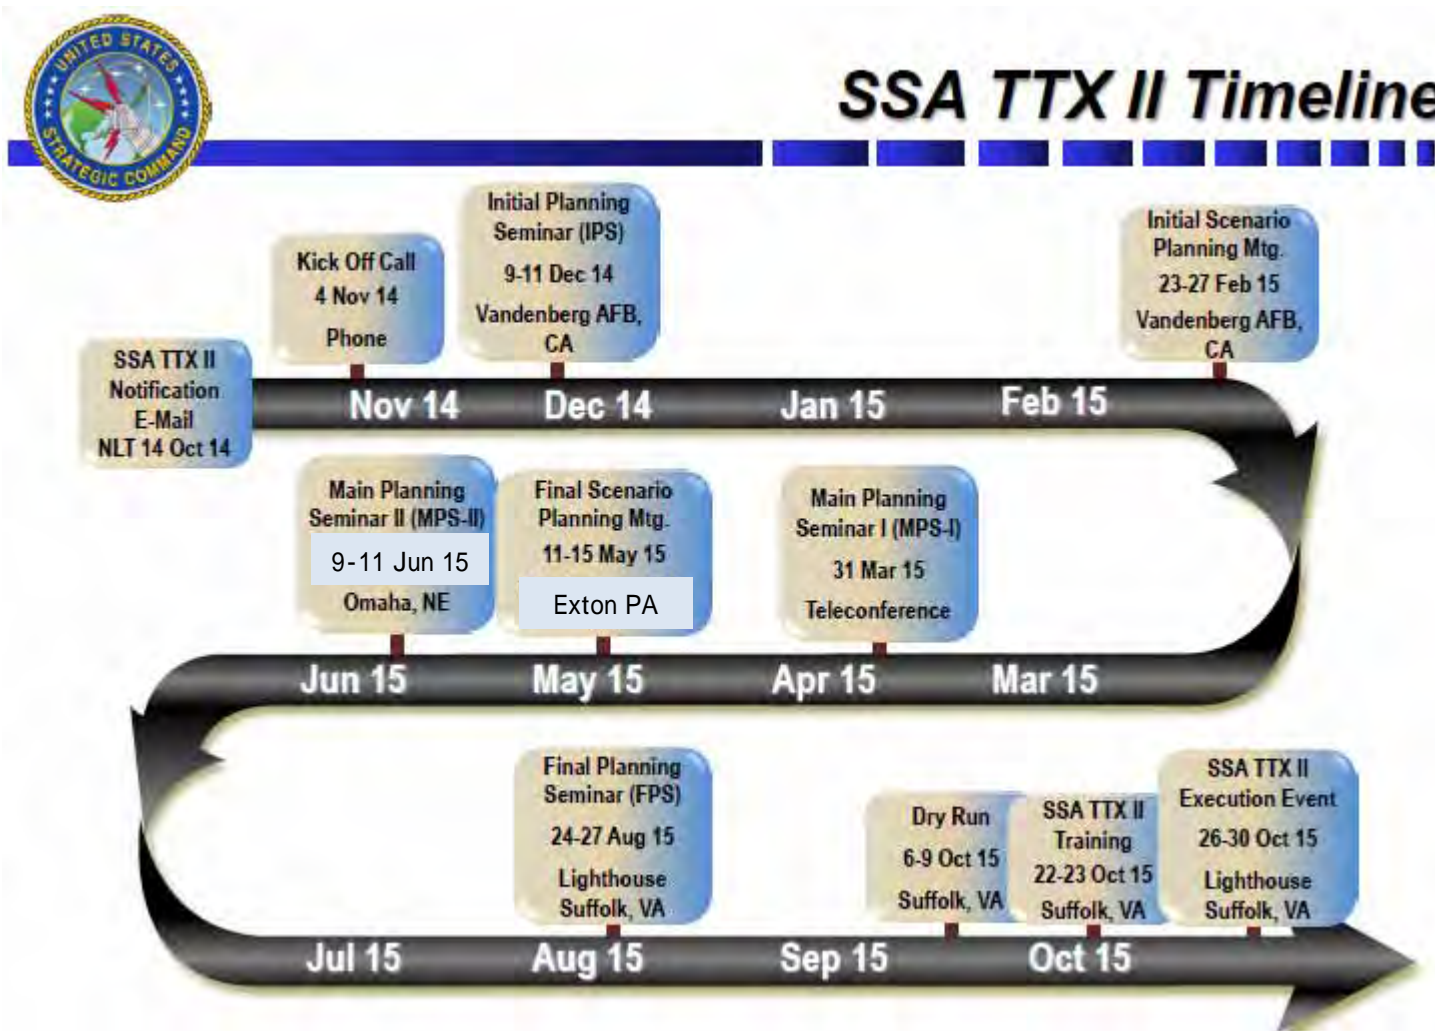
UNITED STATES STRATEGIC COMMAND

SSA TTX II Timeline

SSA TTX II Notification E-Mail NLT 14 Oct 14

Kick Off Call 4 Nov 14 Phone

Initial Planning Seminar (IPS) 9-11 Dec 14 Vandenberg AFB, CA

Initial Scenario Planning Mtg. 23-27 Feb 15 Vandenberg AFB, CA

Nov 14 Dec 14 Jan 15 Feb 15

Main Planning Seminar II (MPS-II) 9-11 Jun 15 Omaha, NE

Final Scenario Planning Mtg. 11-15 May 15 Exton PA

Main Planning Seminar I (MPS-I) 31 Mar 15 Teleconference

Jun 15 May 15 Apr 15 Mar 15

Final Planning Seminar (FPS) 24-27 Aug 15 Lighthouse Suffolk, VA

Dry Run 6-9 Oct 15 Suffolk, VA

SSA TTX II Training 22-23 Oct 15 Suffolk, VA

SSA TTX II Execution Event 26-30 Oct 15 Lighthouse Suffolk, VA

Jul 15 Aug 15 Sep 15 Oct 15